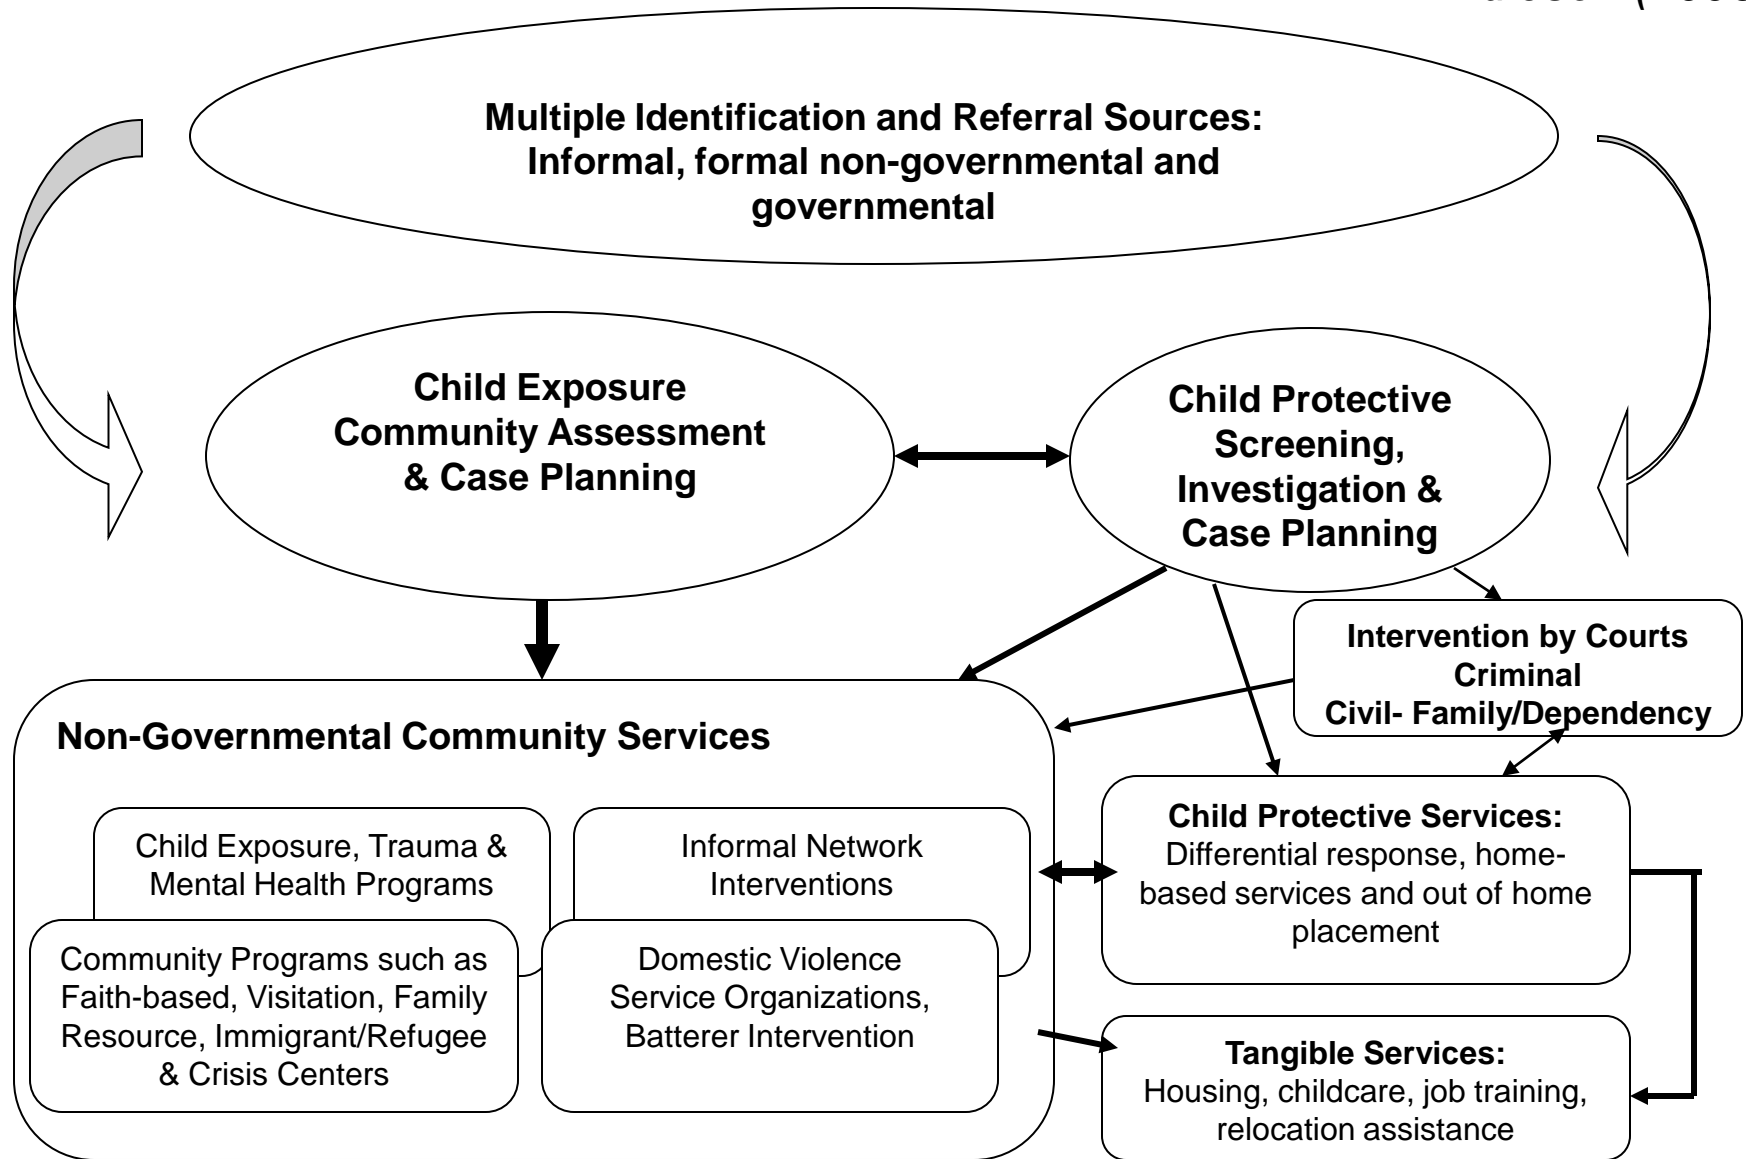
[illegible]

**Multiple Identification and Referral Sources: Informal, formal non-governmental and governmental**

**Child Exposure Community Assessment & Case Planning**

**Child Protective Screening, Investigation & Case Planning**

**Intervention by Courts**
**Criminal**
**Civil- Family/Dependency**

**Non-Governmental Community Services**

Child Exposure, Trauma & Mental Health Programs

Informal Network Interventions

Community Programs such as Faith-based, Visitation, Family Resource, Immigrant/Refugee & Crisis Centers

Domestic Violence Service Organizations, Batterer Intervention

**Child Protective Services:**
Differential response, home-based services and out of home placement

**Tangible Services:**
Housing, childcare, job training, relocation assistance